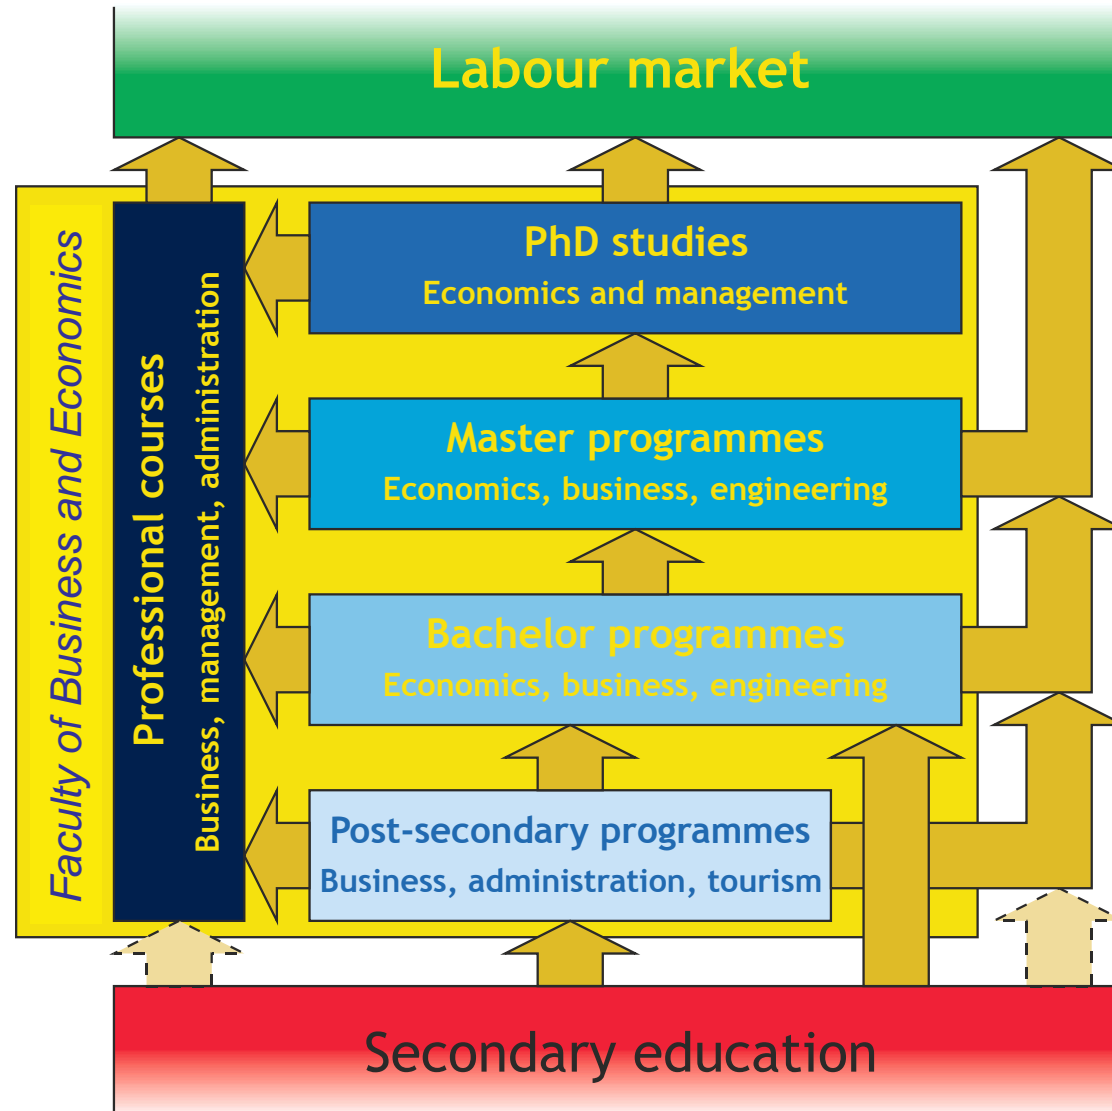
Labour market

Faculty of Business and Economics

Professional courses
Business, management, administration

PhD studies
Economics and management

Master programmes
Economics, business, engineering

Bachelor programmes
Economics, business, engineering

Post-secondary programmes
Business, administration, tourism

Secondary education